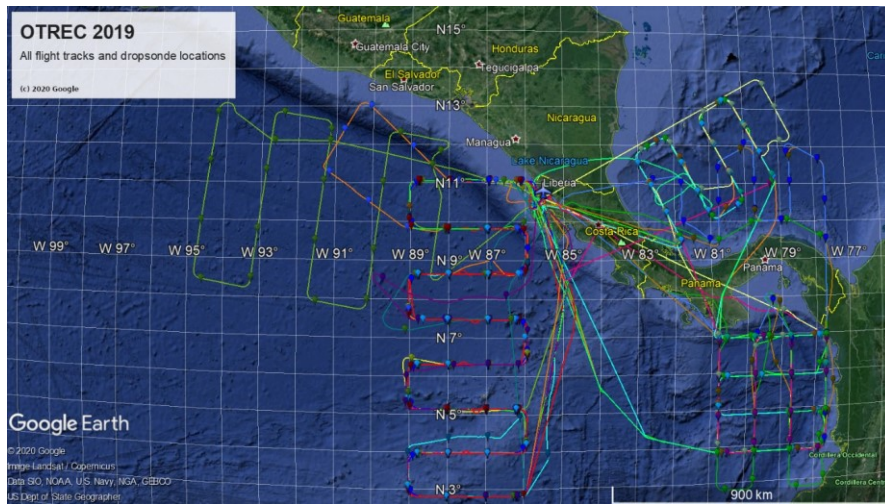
OTREC 2019

All flight tracks and dropsonde locations

(c) 2020 Google

Guatemala
N15°
Guatemala City
Honduras
Tegucigalpa
El Salvador
San Salvador
N13°
Nicaragua
Managua
Lake Nicaragua
N11°
Liberia
W 99°
W 97°
W 95°
W 93°
W 91°
W 89°
W 87°
W 85°
W 83°
W 81°
W 79°
W 77°
N 9°
Costa Rica
Panama
Panama
N 7°
N 5°
N 3°

Google Earth
© 2020 Google
Image Landsat / Copernicus
Data SIO, NOAA, U.S. Navy, NGA, GEBCO
US Dept of State Geographer

900 km
Cordillera Occidental
Cordillera Central